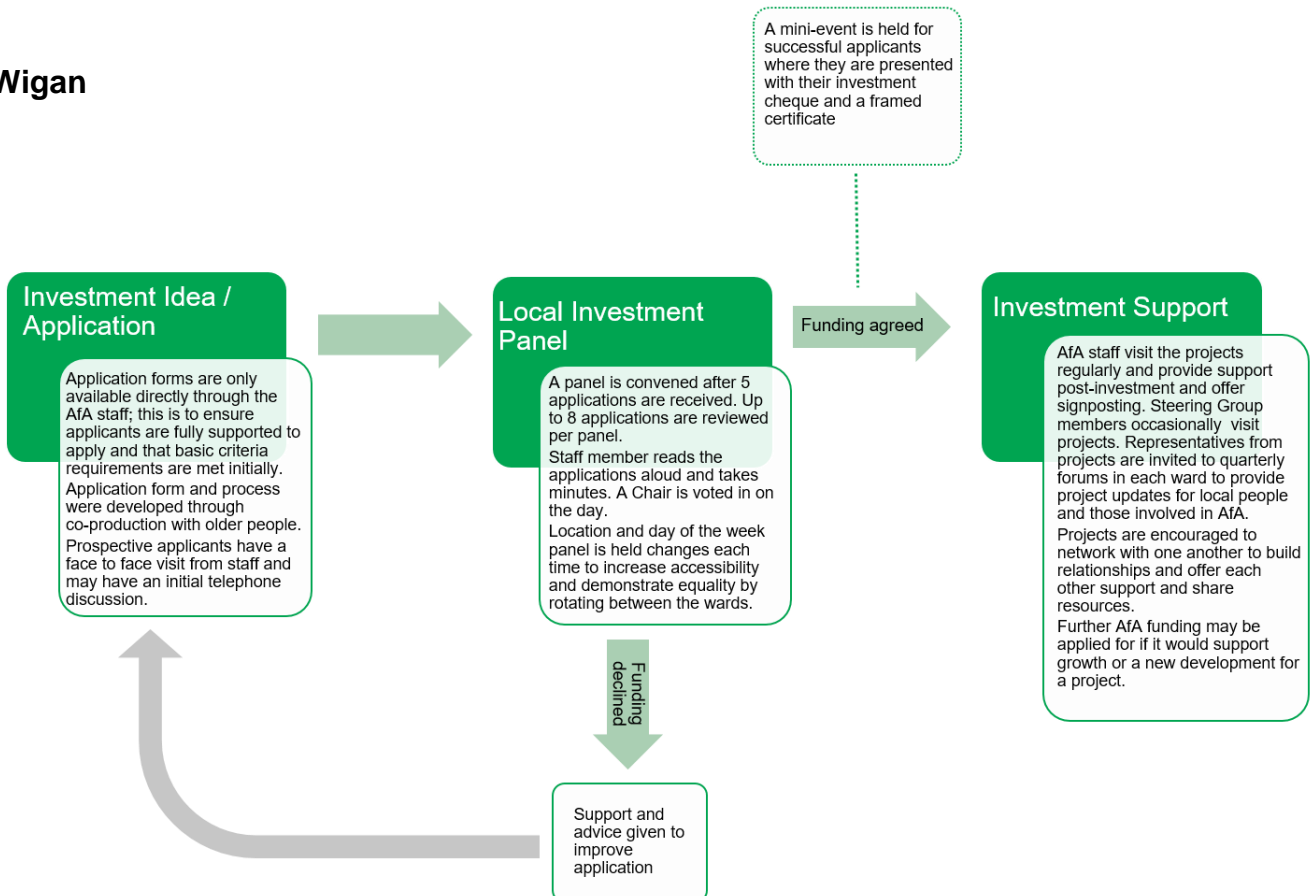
Wigan

A mini-event is held for successful applicants where they are presented with their investment cheque and a framed certificate

Investment Idea / Application

Application forms are only available directly through the AfA staff; this is to ensure applicants are fully supported to apply and that basic criteria requirements are met initially.

Application form and process were developed through co-production with older people.

Prospective applicants have a face to face visit from staff and may have an initial telephone discussion.

Local Investment Panel

A panel is convened after 5 applications are received. Up to 8 applications are reviewed per panel.

Staff member reads the applications aloud and takes minutes. A Chair is voted in on the day.

Location and day of the week panel is held changes each time to increase accessibility and demonstrate equality by rotating between the wards.

Funding agreed

Investment Support

AfA staff visit the projects regularly and provide support post-investment and offer signposting. Steering Group members occasionally visit projects. Representatives from projects are invited to quarterly forums in each ward to provide project updates for local people and those involved in AfA.

Projects are encouraged to network with one another to build relationships and offer each other support and share resources.

Further AfA funding may be applied for if it would support growth or a new development for a project.

Funding declined

Support and advice given to improve application